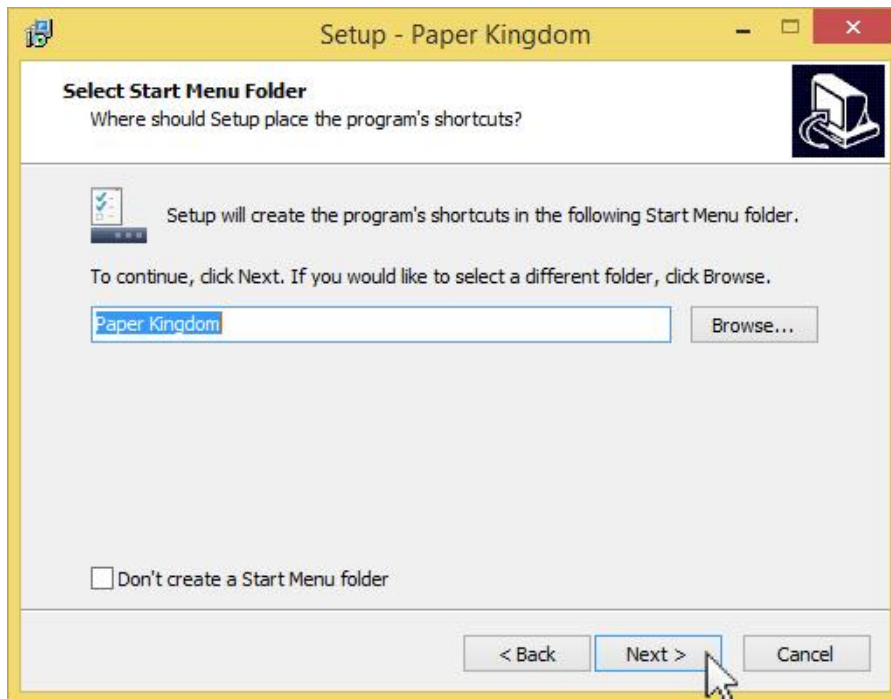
Setup - Paper Kingdom

Select Start Menu Folder
Where should Setup place the program's shortcuts?

Setup will create the program's shortcuts in the following Start Menu folder.

To continue, click Next. If you would like to select a different folder, click Browse.

Paper Kingdom

Browse...

Don't create a Start Menu folder

< Back

Next >

Cancel